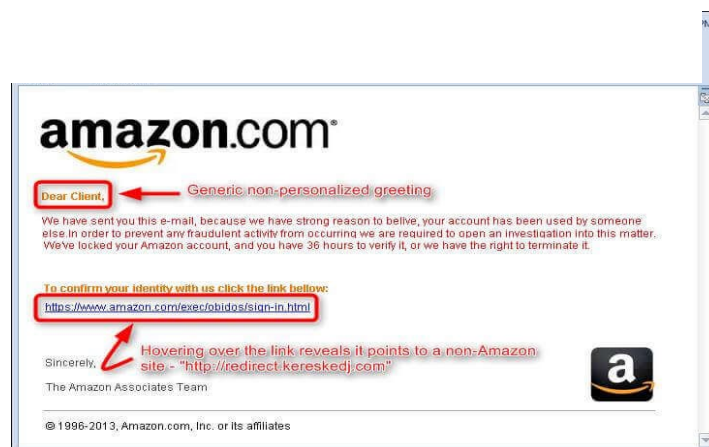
amazon.com

Dear Client,

Generic non-personalized greeting

We have sent you this e-mail, because we have strong reason to belive, your account has been used by someone else.In order to prevent any fraudulent activity from occurring we are required to open an investigation into this matter. We've locked your Amazon account, and you have 36 hours to verify it, or we have the right to terminate it.

To confirm your identity with us click the link bellow:

https://www.amazon.com/exec/obidos/sign-in.html

Hovering over the link reveals it points to a non-Amazon site - "http://redirect.kereskedj.com"

Sincerely,

The Amazon Associates Team

a

© 1996-2013, Amazon.com, Inc. or its affiliates